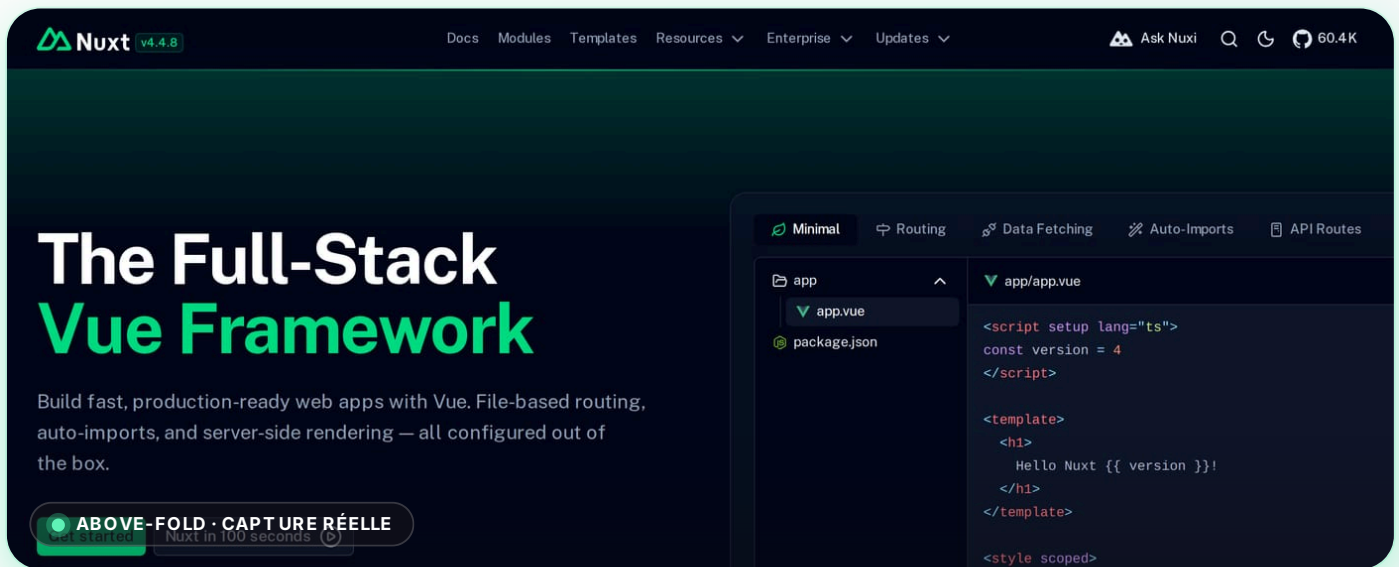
Nuxt v4.4.8

Docs Modules Templates Resources Enterprise Updates

Ask Nuxt 60.4K

The Full-Stack
Vue Framework

Build fast, production-ready web apps with Vue. File-based routing, auto-imports, and server-side rendering — all configured out of the box.

ABOVE-FOLD · CAPTURE RÉELLE

Get started Nuxt in 100 seconds

Minimal Routing Data Fetching Auto-Imports API Routes

app
app.vue
package.json

app/app.vue

```
<script setup lang="ts">
const version = 4
</script>

<template>
  <h1>
    Hello Nuxt {{ version }}!
  </h1>
</template>

<style scoped>
```